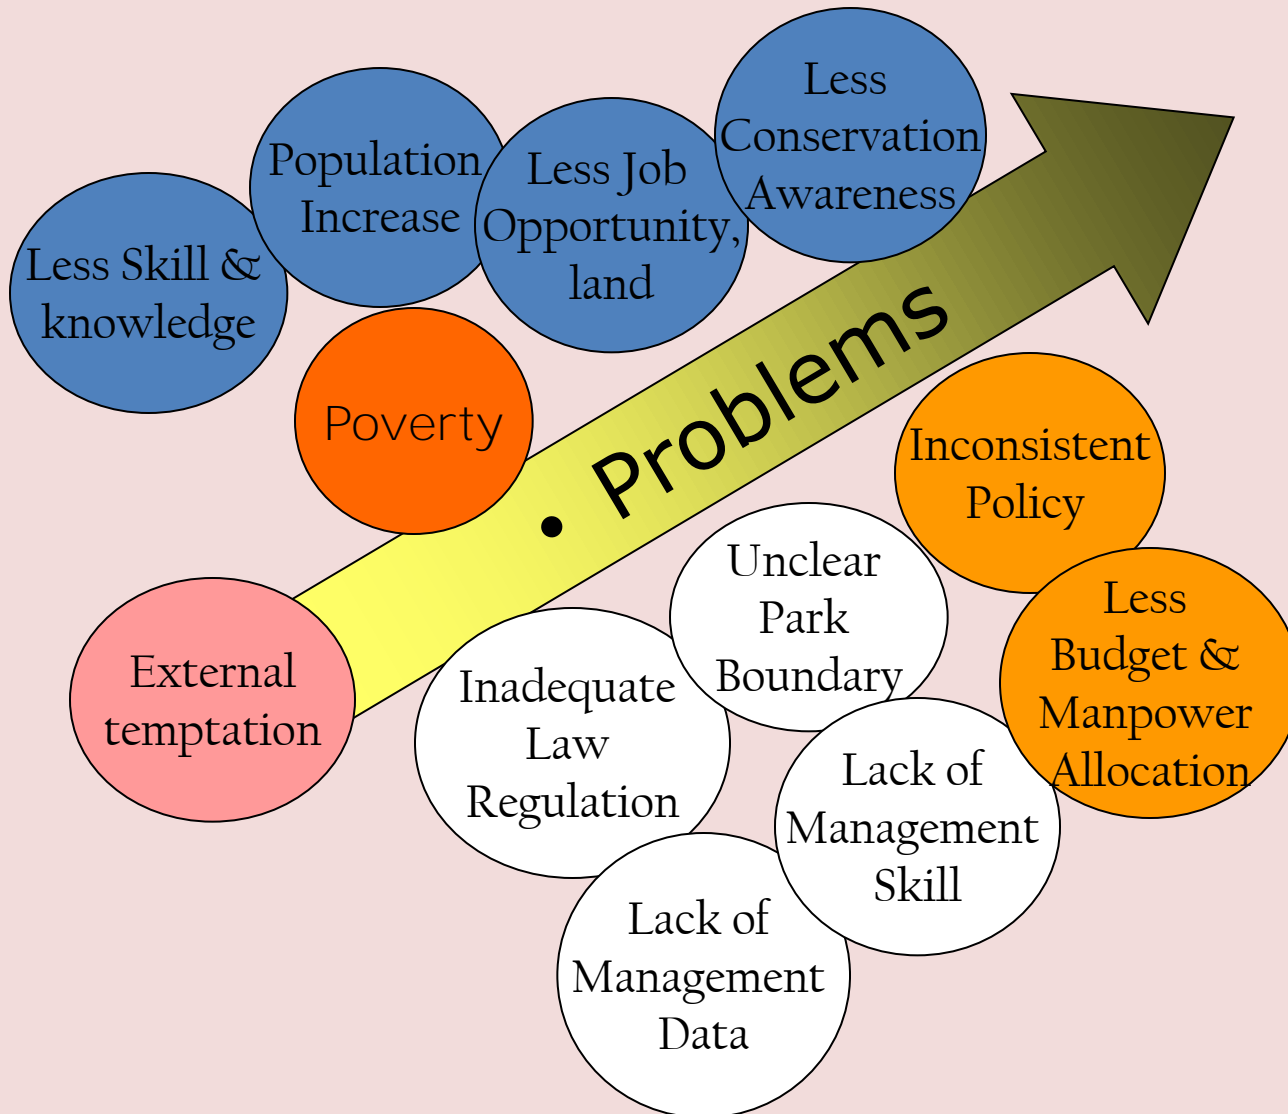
Less Skill & knowledge

Population Increase

Less Job Opportunity, land

Less Conservation Awareness

Poverty

• Problems

Inconsistent Policy

Less Budget & Manpower Allocation

Unclear Park Boundary

External temptation

Inadequate Law Regulation

Lack of Management Skill

Lack of Management Data